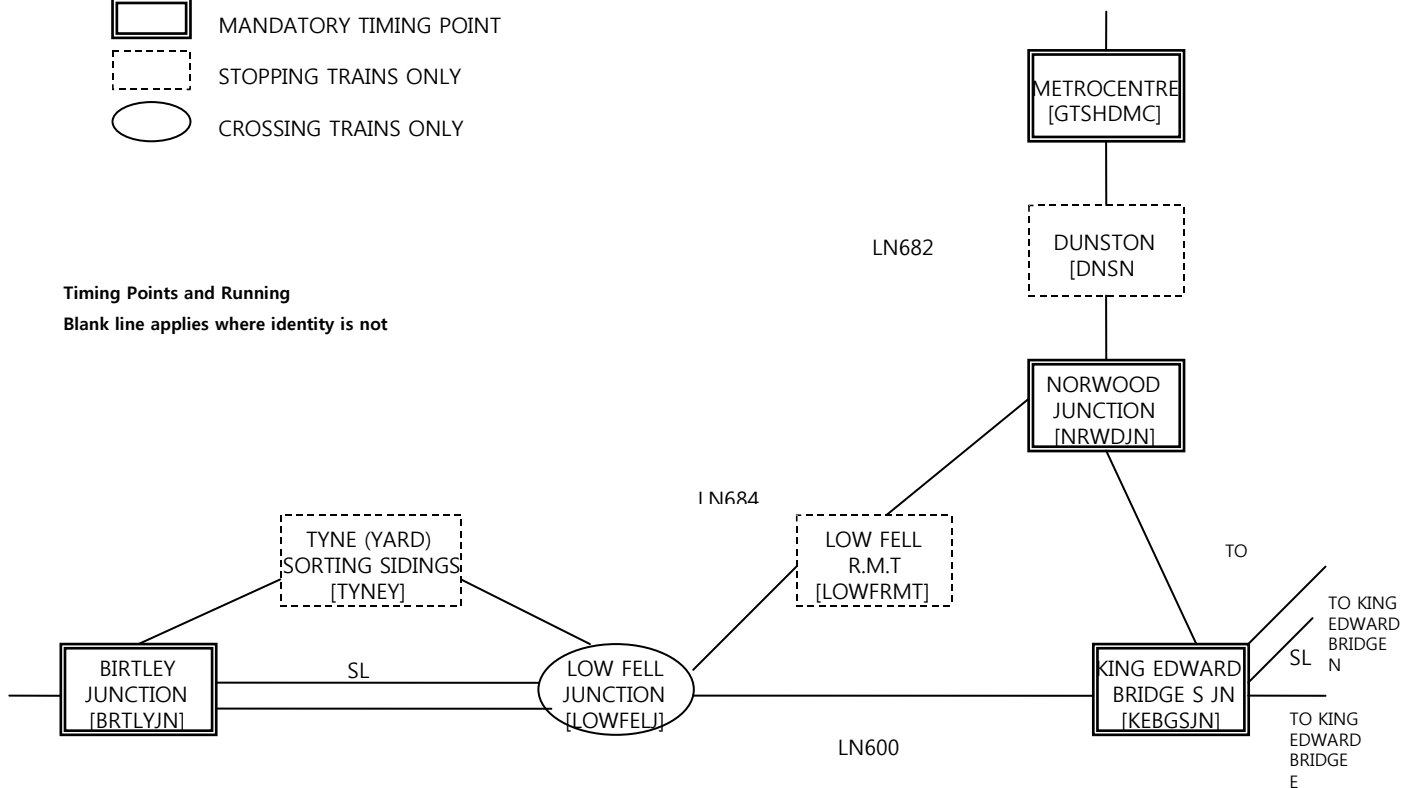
MANDATORY TIMING POINT

STOPPING TRAINS ONLY

CROSSING TRAINS ONLY

METROCENTRE [GTSHDMC]

LN682

DUNSTON [DNSN

**Timing Points and Running**

**Blank line applies where identity is not**

NORWOOD JUNCTION [NRWDJN]

LN684

TYNE (YARD) SORTING SIDINGS [TYNEY]

LOW FELL R.M.T [LOWFRMT]

TO

TO KING EDWARD BRIDGE N

BIRTLEY JUNCTION [BRTLYJN]

SL

LOW FELL JUNCTION [LOWFELJ]

KING EDWARD BRIDGE S JN [KEBGSJN]

SL

TO KING EDWARD BRIDGE E

LN600